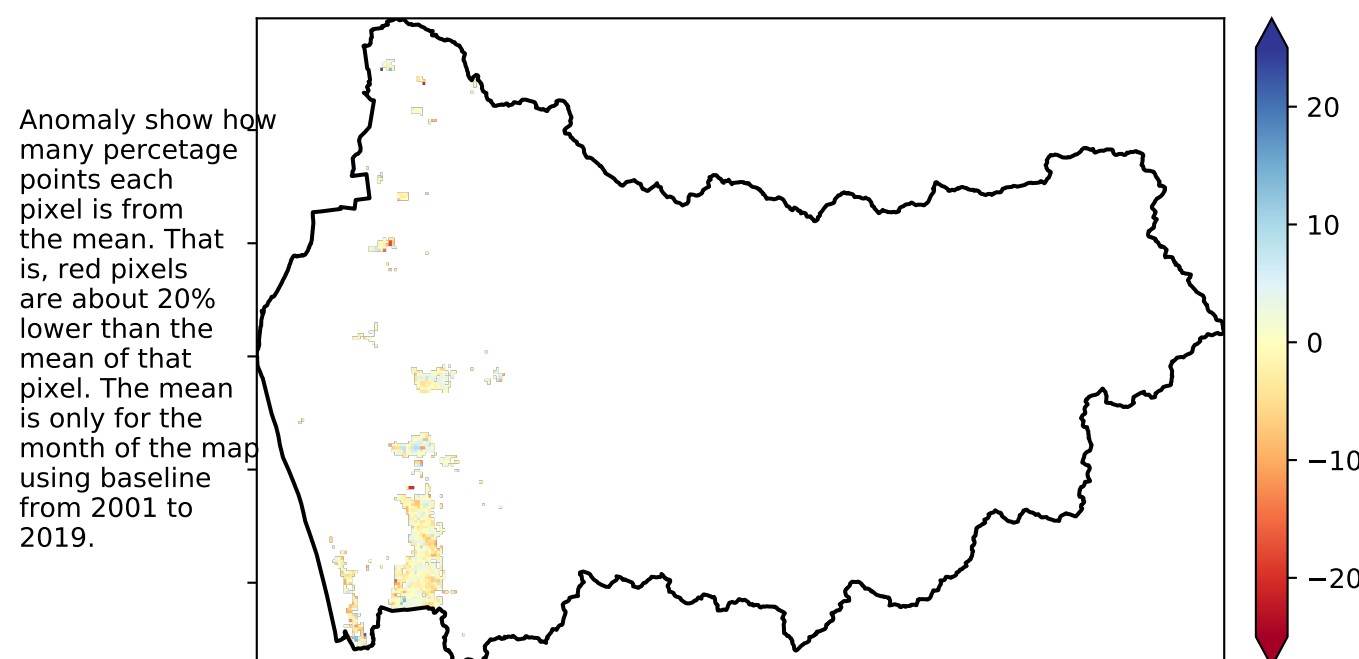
Anomaly show how many percetage points each pixel is from the mean. That is, red pixels are about 20% lower than the mean of that pixel. The mean is only for the month of the map using baseline from 2001 to 2019.

20
10
0
−10
−20